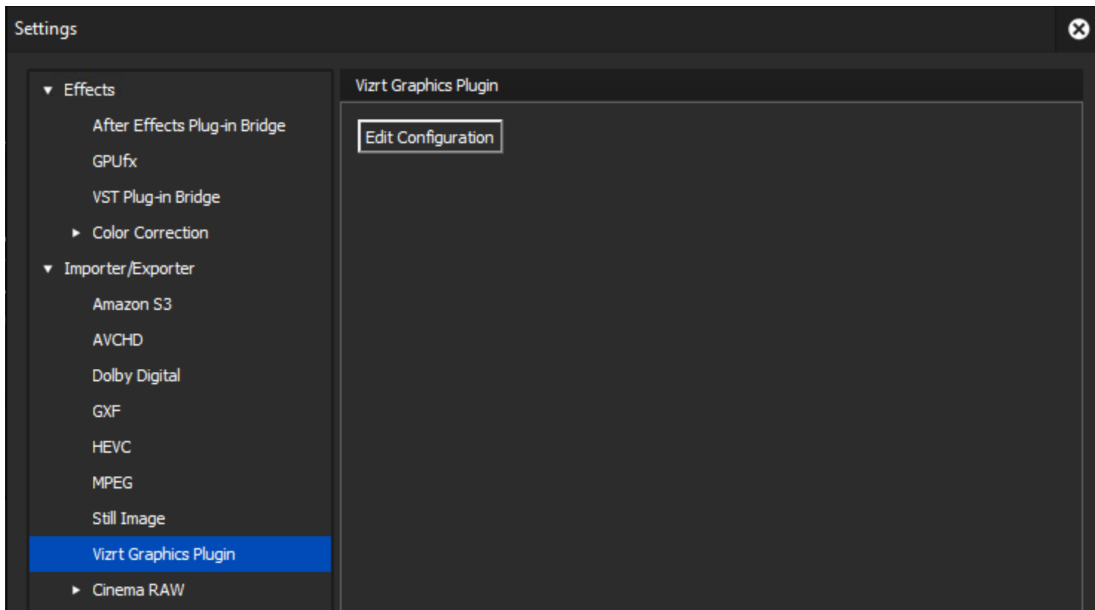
Settings

Effects
After Effects Plug-in Bridge
GPUfx
VST Plug-in Bridge
Color Correction
Importer/Exporter
Amazon S3
AVCHD
Dolby Digital
GXF
HEVC
MPEG
Still Image
Vizrt Graphics Plugin
Cinema RAW

Vizrt Graphics Plugin

Edit Configuration